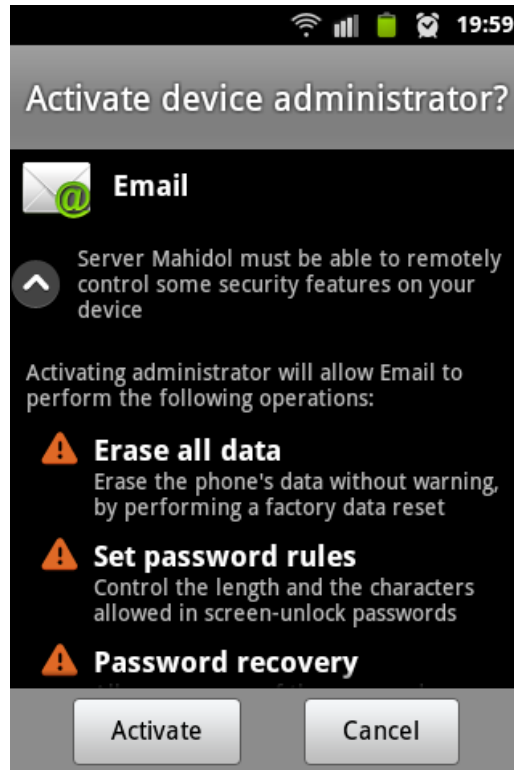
19:59

Activate device administrator?

Email

Server Mahidol must be able to remotely control some security features on your device

Activating administrator will allow Email to perform the following operations:

Erase all data
Erase the phone's data without warning, by performing a factory data reset

Set password rules
Control the length and the characters allowed in screen-unlock passwords

Password recovery
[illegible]

Activate

Cancel